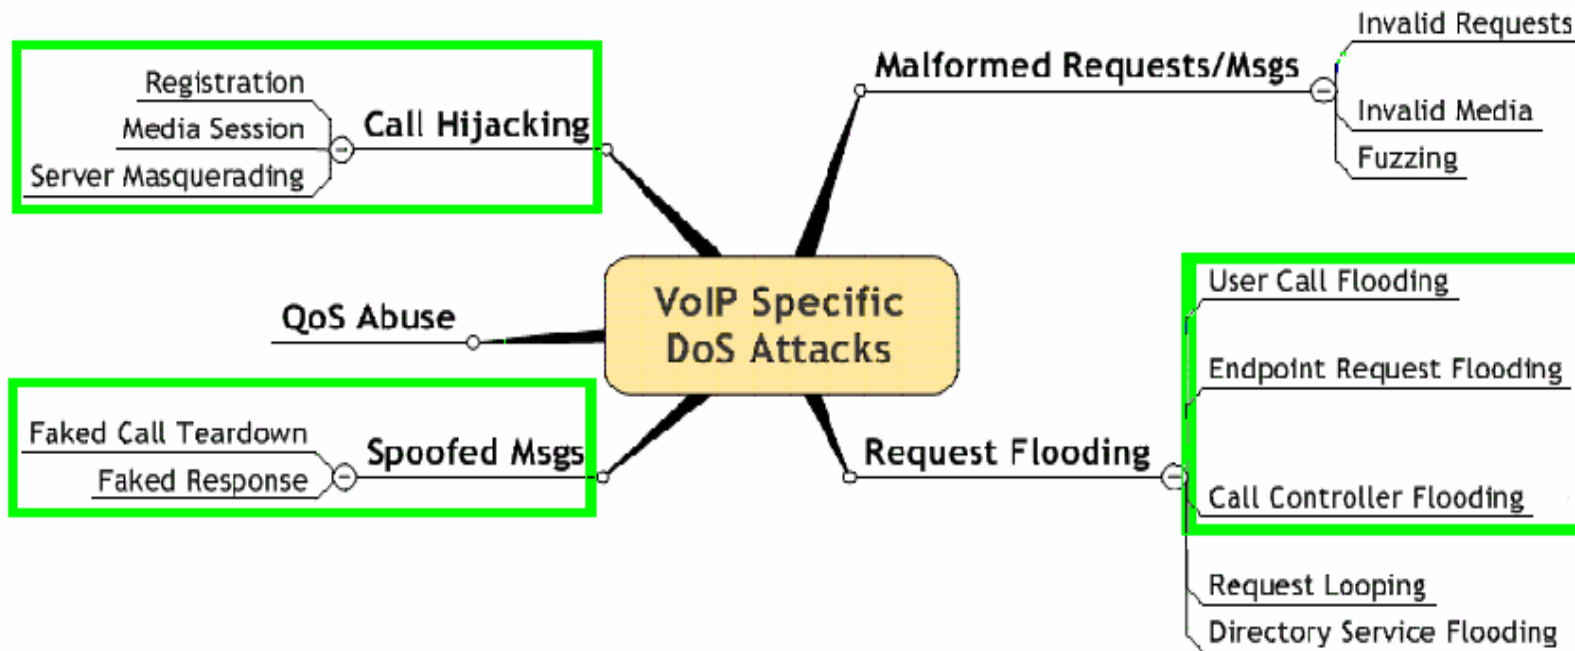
VoIP Specific DoS Attacks

Call Hijacking
Registration
Media Session
Server Masquerading

Malformed Requests/Msgs
Invalid Requests
Invalid Media
Fuzzing

QoS Abuse

Spoofed Msgs
Faked Call Teardown
Faked Response

Request Flooding
User Call Flooding
Endpoint Request Flooding
Call Controller Flooding
Request Looping
Directory Service Flooding